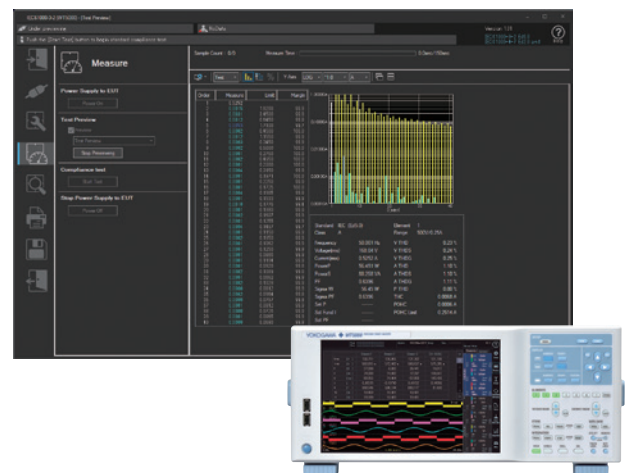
Under preview

Measure

Power Supply to EUT

Power On

Test Preview

Stop Previewing

Compliance test

Start Test

Stop Power Supply to EUT

Power Off

Sample Count : 0/0

Measure Time

Order

Measure

Limit

Margin

Standard

Class

Element

Range

Frequency

Voltage(rms)

Current(rms)

Power

PF

THC

PWHC

YOKOGAWA

WT5000